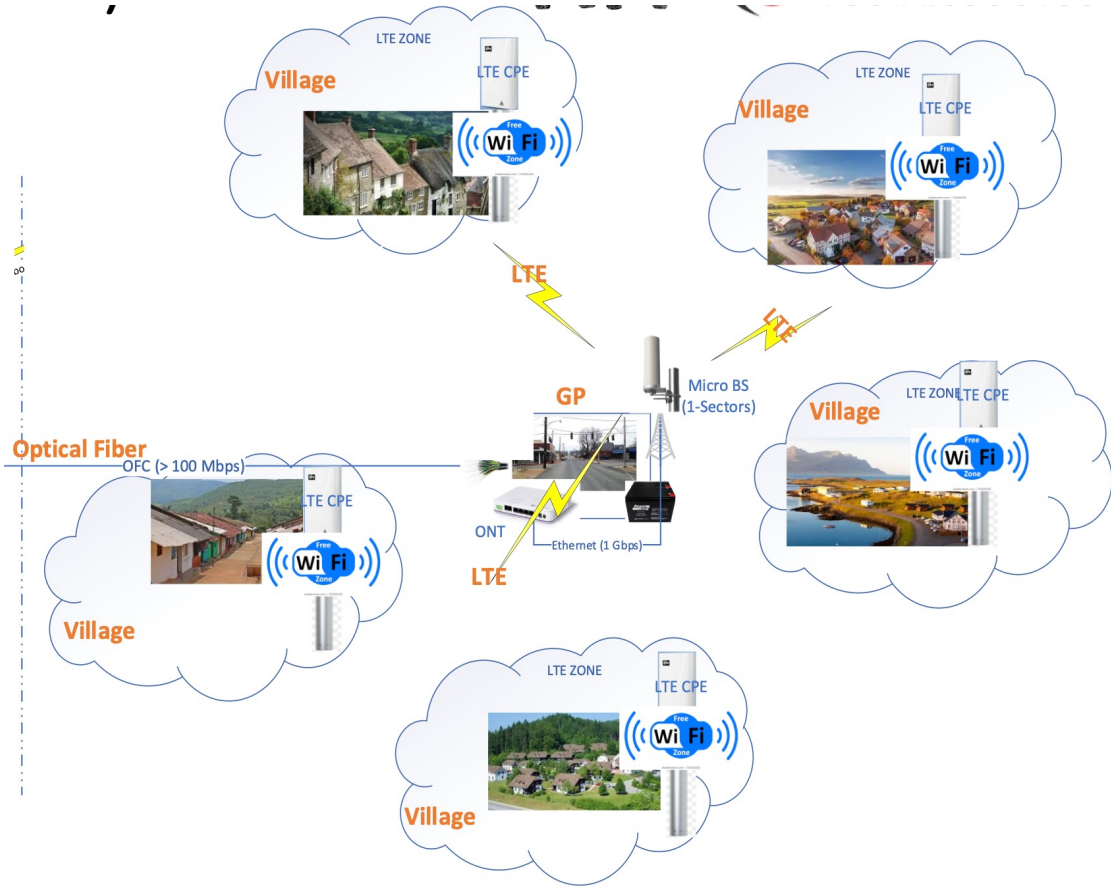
LTE ZONE
Village
LTE CPE
Free Wi Fi Zone

LTE ZONE
Village
LTE CPE
Free Wi Fi Zone

LTE

LTE

Micro BS (1-Sectors)

GP

LTE ZONE
Village
LTE CPE
Free Wi Fi Zone

Optical Fiber
OFC (> 100 Mbps)

LTE CPE
Free Wi Fi Zone
Village

ONT
Ethernet (1 Gbps)
LTE

LTE ZONE
LTE CPE
Free Wi Fi Zone
Village